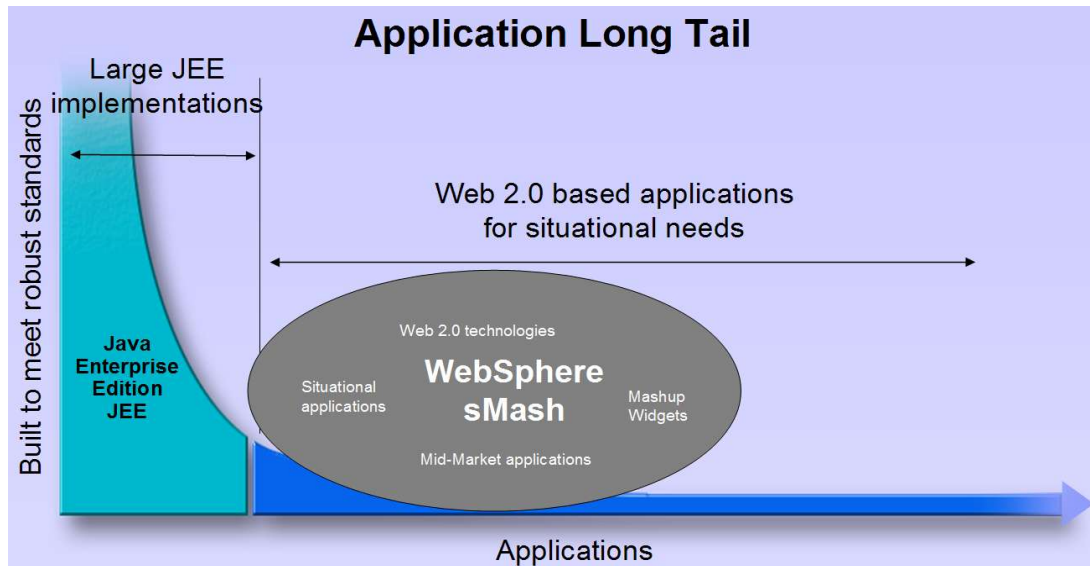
Application Long Tail

Large JEE implementations

Built to meet robust standards

Web 2.0 based applications for situational needs

Java Enterprise Edition JEE

Web 2.0 technologies

Situational applications

WebSphere sMash

Mashup Widgets

Mid-Market applications

Applications